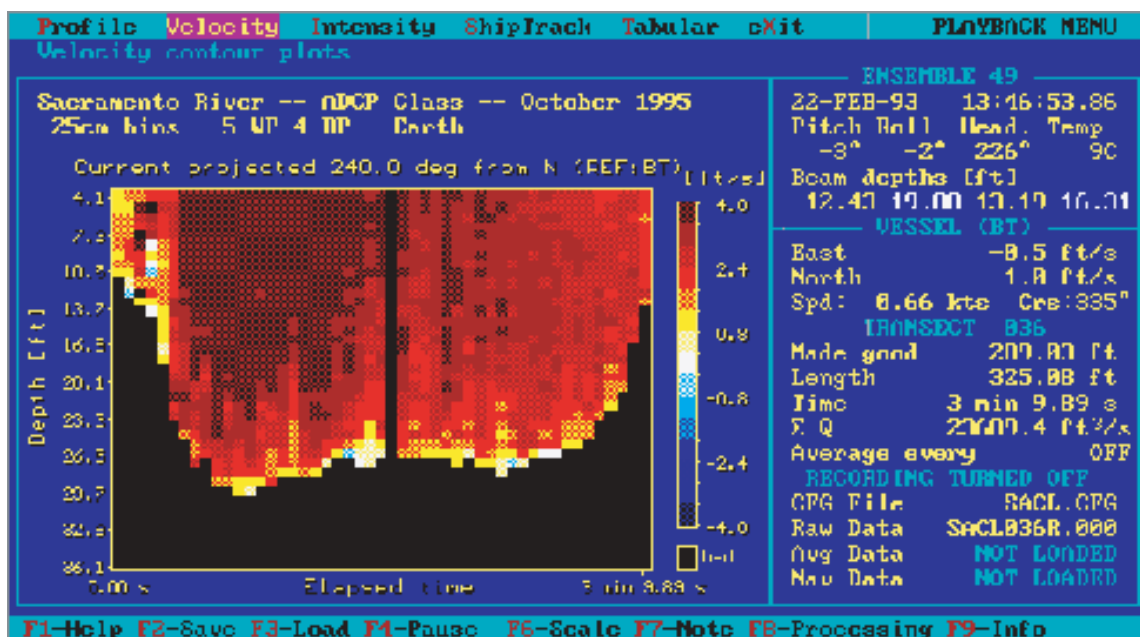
Profile Velocity Intensity ShipTrack Tabular eXit PLAYBACK MENU
Velocity contour plots

Sacramento River -- ADCP Class -- October 1995
25cm bins 5 WP 4 DP Earth
Current projected 240.0 deg from N (REF:BT) [ft/s]

4.1
7.3
10.5
13.7
16.9
20.1
23.3
26.5
29.7
32.9
36.1

Depth [ft]

4.0
2.4
0.8
-0.8
-2.4
-4.0
bad

0.00 s Elapsed time 3 min 9.89 s

ENSEMBLE 49
22-FEB-93 13:16:53.86
Pitch Roll Head. Temp
-3° -2° 226° 9C
Beam depths [ft]
12.43 19.00 13.19 16.01

VESSEL (BT)
East -0.5 ft/s
North 1.0 ft/s
Spd: 0.66 kts Crs:335°
TRANSECT 036
Made good 200.83 ft
Length 325.08 ft
Time 3 min 9.89 s
Σ Q 23000.4 ft³/s
Average every OFF
RECORDING TURNED OFF
CFG File SACL.CFG
Raw Data SACL036R.000
Avg Data NOT LOADED
Nav Data NOT LOADED

F1-Help F2-Save F3-Load F4-Pause F6-Scale F7-Note F8-Processing F9-Info